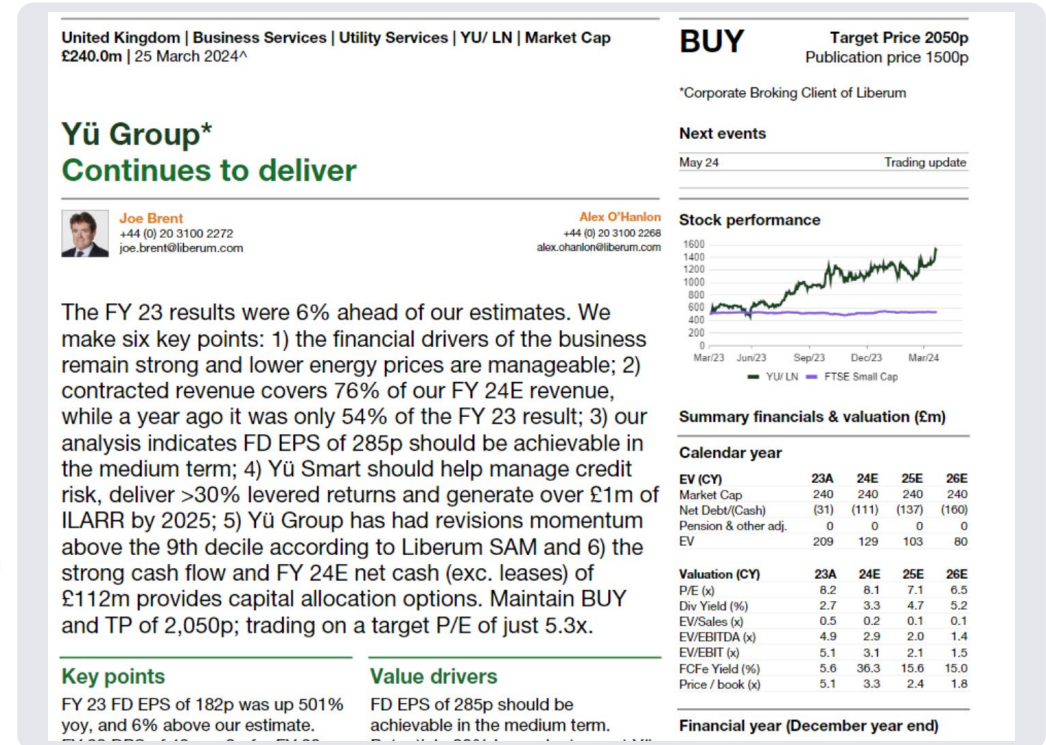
United Kingdom | Business Services | Utility Services | YU/ LN | Market Cap £240.0m | 25 March 2024^

Yü Group*
Continues to deliver

Joe Brent
+44 (0) 20 3100 2272
joe.brent@liberum.com

Alex O'Hanlon
+44 (0) 20 3100 2268
alex.ohanlon@liberum.com

The FY 23 results were 6% ahead of our estimates. We make six key points: 1) the financial drivers of the business remain strong and lower energy prices are manageable; 2) contracted revenue covers 76% of our FY 24E revenue, while a year ago it was only 54% of the FY 23 result; 3) our analysis indicates FD EPS of 285p should be achievable in the medium term; 4) Yü Smart should help manage credit risk, deliver >30% levered returns and generate over £1m of ILARR by 2025; 5) Yü Group has had revisions momentum above the 9th decile according to Liberum SAM and 6) the strong cash flow and FY 24E net cash (exc. leases) of £112m provides capital allocation options. Maintain BUY and TP of 2,050p; trading on a target P/E of just 5.3x.

Key points
FY 23 FD EPS of 182p was up 501% yoy, and 6% above our estimate.

Value drivers
FD EPS of 285p should be achievable in the medium term.

BUY
Target Price 2050p
Publication price 1500p

*Corporate Broking Client of Liberum

Next events
May 24 Trading update

Stock performance
1600
1400
1200
1000
800
600
400
200
0
Mar/23 Jun/23 Sep/23 Dec/23 Mar/24
YU/ LN FTSE Small Cap

Summary financials & valuation (£m)

Calendar year

| EV (CY) | 23A | 24E | 25E | 26E |
|---|---|---|---|---|
| Market Cap | 240 | 240 | 240 | 240 |
| Net Debt/(Cash) | (31) | (111) | (137) | (160) |
| Pension & other adj. | 0 | 0 | 0 | 0 |
| EV | 209 | 129 | 103 | 80 |

| Valuation (CY) | 23A | 24E | 25E | 26E |
|---|---|---|---|---|
| P/E (x) | 8.2 | 8.1 | 7.1 | 6.5 |
| Div Yield (%) | 2.7 | 3.3 | 4.7 | 5.2 |
| EV/Sales (x) | 0.5 | 0.2 | 0.1 | 0.1 |
| EV/EBITDA (x) | 4.9 | 2.9 | 2.0 | 1.4 |
| EV/EBIT (x) | 5.1 | 3.1 | 2.1 | 1.5 |
| FCFe Yield (%) | 5.6 | 36.3 | 15.6 | 15.0 |
| Price / book (x) | 5.1 | 3.3 | 2.4 | 1.8 |

Financial year (December year end)